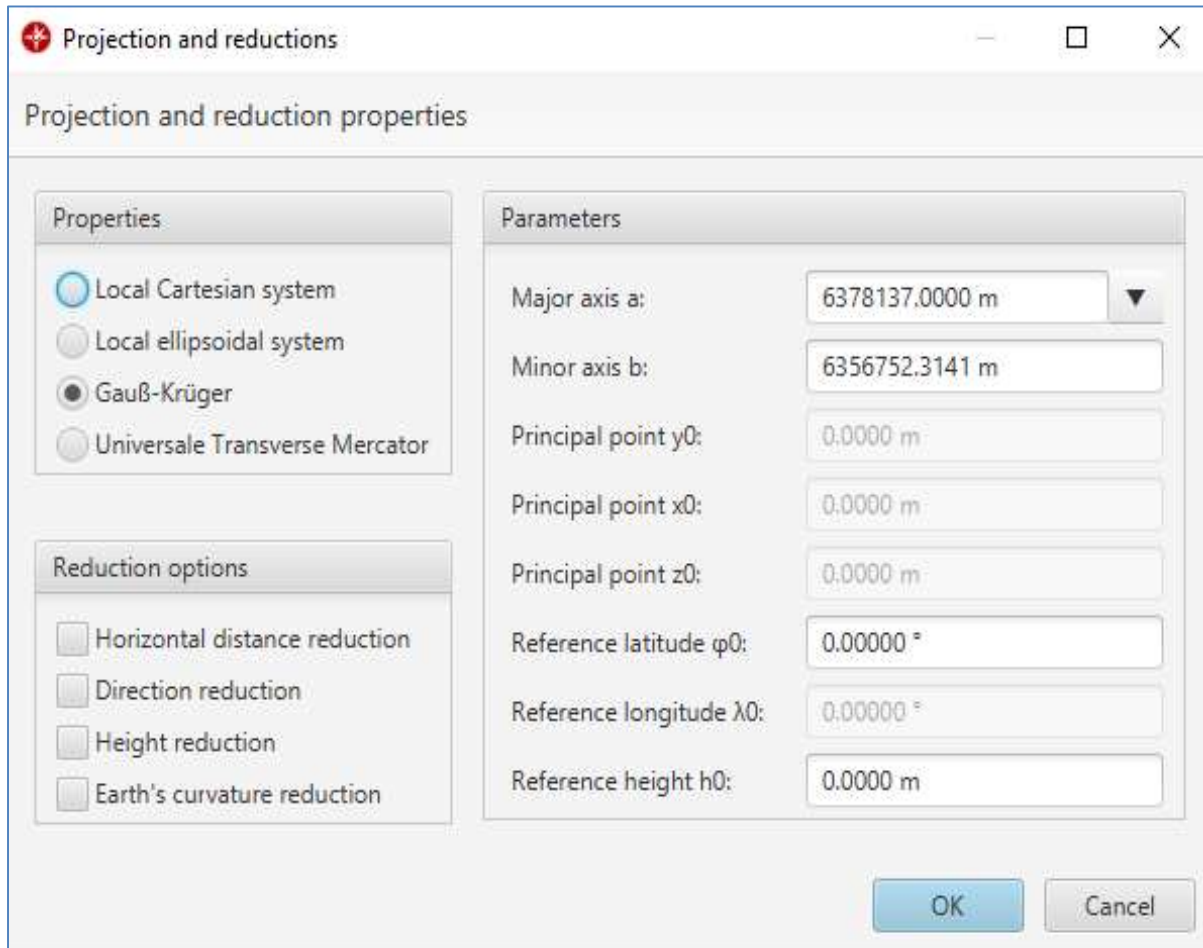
Projection and reductions

Projection and reduction properties

Properties

Local Cartesian system
Local ellipsoidal system
Gauß-Krüger
Universale Transverse Mercator

Reduction options

Horizontal distance reduction
Direction reduction
Height reduction
Earth's curvature reduction

Parameters

| | |
|---|---|
| Major axis a: | 6378137.0000 m |
| Minor axis b: | 6356752.3141 m |
| Principal point y0: | 0.0000 m |
| Principal point x0: | 0.0000 m |
| Principal point z0: | 0.0000 m |
| Reference latitude φ0: | 0.00000 ° |
| Reference longitude λ0: | 0.00000 ° |
| Reference height h0: | 0.0000 m |

OK
Cancel